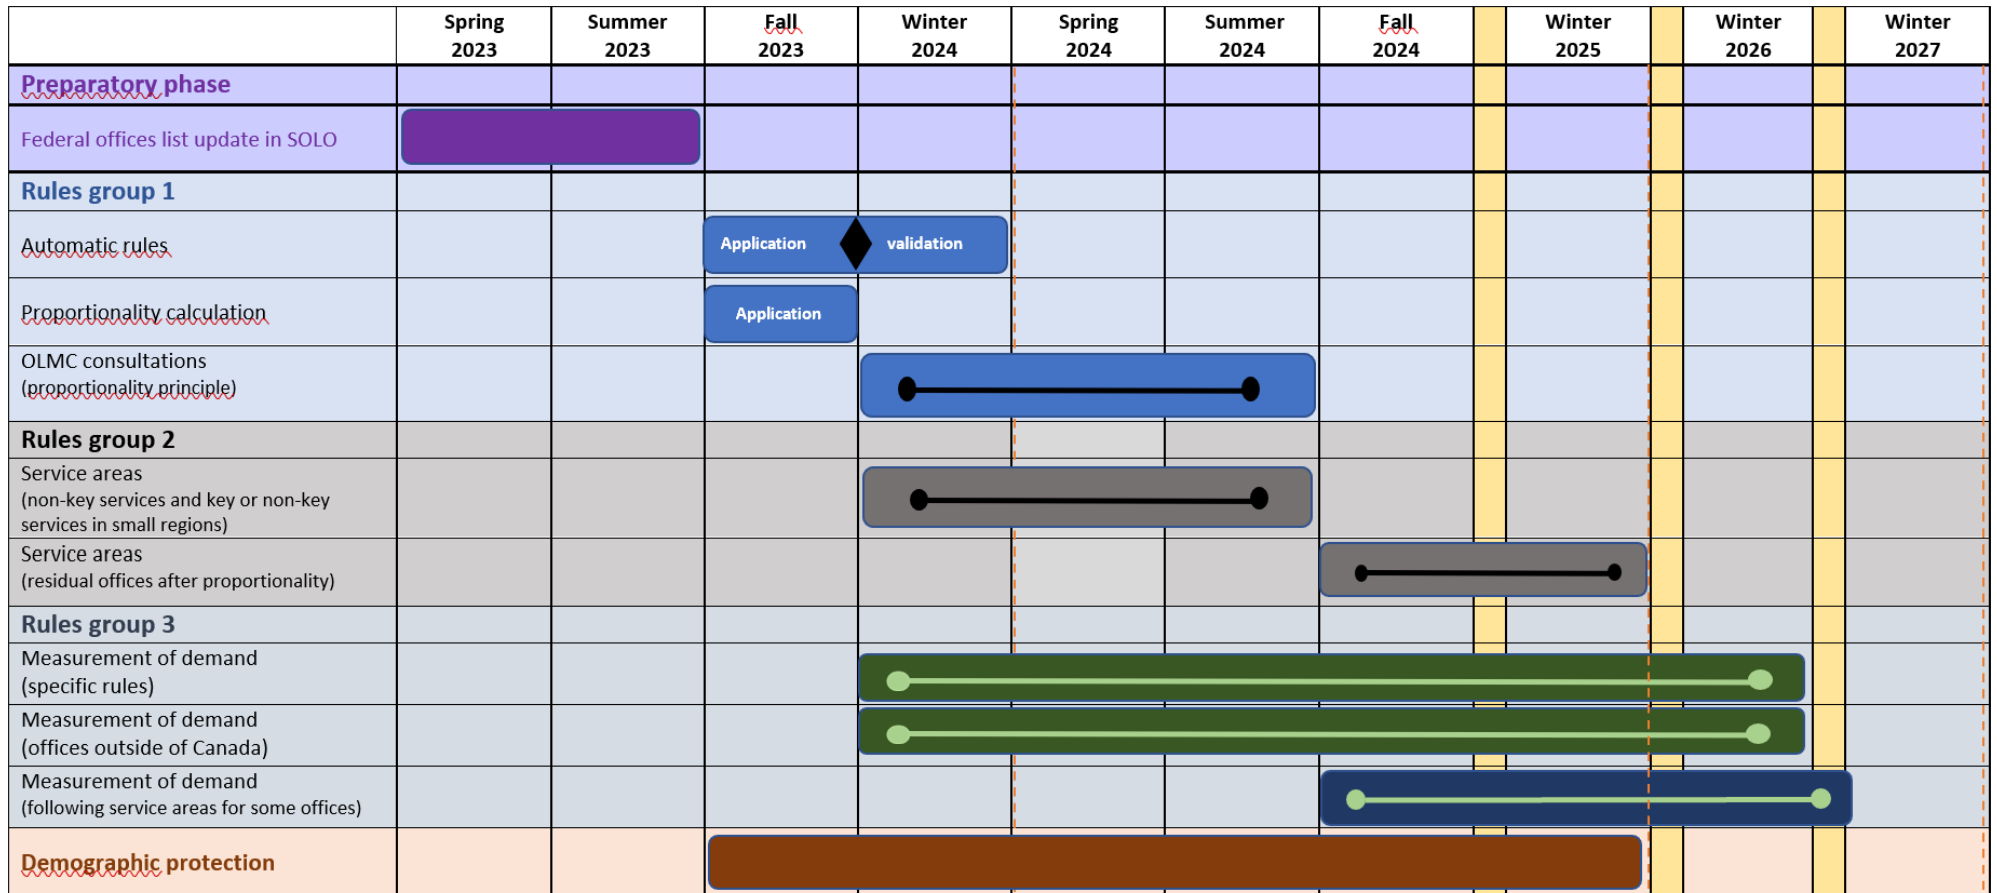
| | Spring 2023 | Summer 2023 | Fall 2023 | Winter 2024 | Spring 2024 | Summer 2024 | Fall 2024 | | Winter 2025 | | Winter 2026 | | Winter 2027 |
|---|---|---|---|---|---|---|---|---|---|---|---|---|---|
| Preparatory phase | | | | | | | | | | | | | |
| Federal offices list update in SOLO | | | | | | | | | | | | | |
| Rules group 1 | | | | | | | | | | | | | |
| Automatic rules | | | Application | validation | | | | | | | | | |
| Proportionality calculation | | | Application | | | | | | | | | | |
| OLMC consultations (proportionality principle) | | | | | | | | | | | | | |
| Rules group 2 | | | | | | | | | | | | | |
| Service areas (non-key services and key or non-key services in small regions) | | | | | | | | | | | | | |
| Service areas (residual offices after proportionality) | | | | | | | | | | | | | |
| Rules group 3 | | | | | | | | | | | | | |
| Measurement of demand (specific rules) | | | | | | | | | | | | | |
| Measurement of demand (offices outside of Canada) | | | | | | | | | | | | | |
| Measurement of demand (following service areas for some offices) | | | | | | | | | | | | | |
| Demographic protection | | | | | | | | | | | | | |